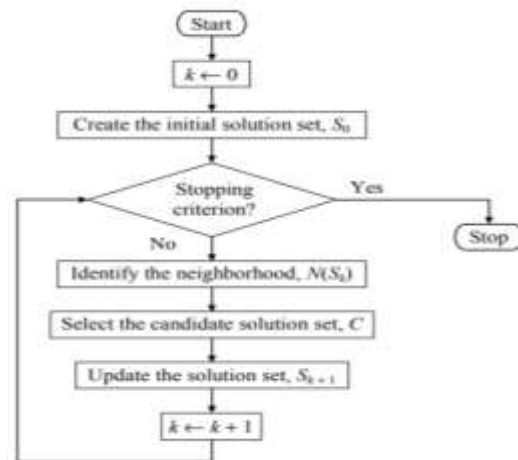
Start

$k \leftarrow 0$

Create the initial solution set, $S_0$

Stopping criterion?

Yes

Stop

No

Identify the neighborhood, $N(S_k)$

Select the candidate solution set, $C$

Update the solution set, $S_{k+1}$

$k \leftarrow k + 1$